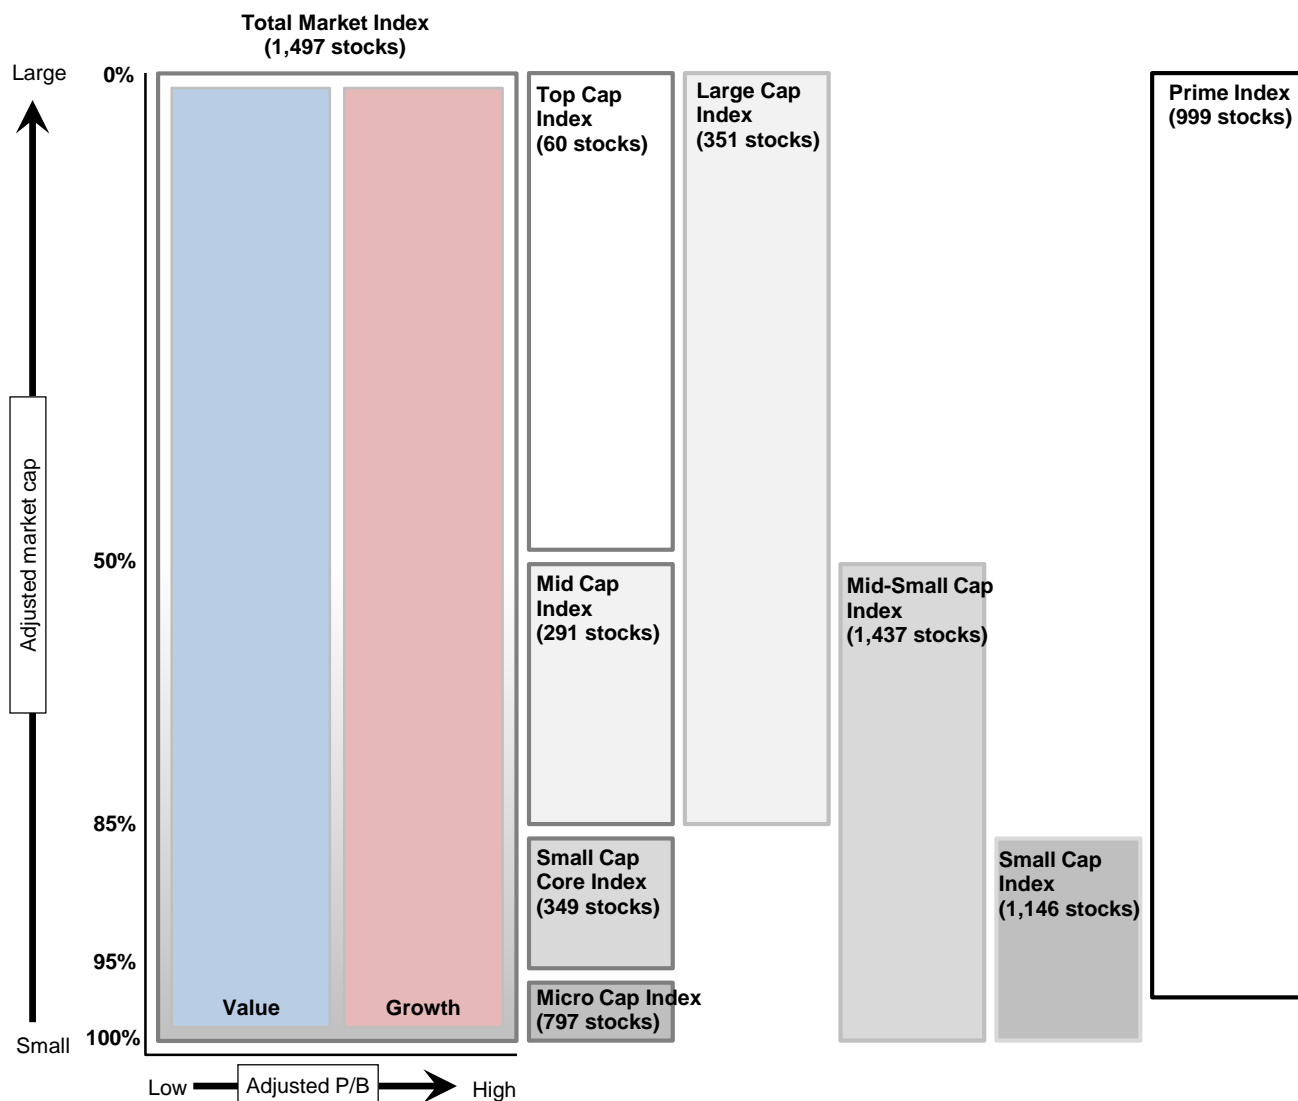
Total Market Index
(1,497 stocks)

Large

Adjusted market cap

Small

0%

50%

85%

95%

100%

Value

Growth

Low

Adjusted P/B

High

Top Cap Index
(60 stocks)

Mid Cap Index
(291 stocks)

Small Cap Core Index
(349 stocks)

Micro Cap Index
(797 stocks)

Large Cap Index
(351 stocks)

Mid-Small Cap Index
(1,437 stocks)

Small Cap Index
(1,146 stocks)

Prime Index
(999 stocks)